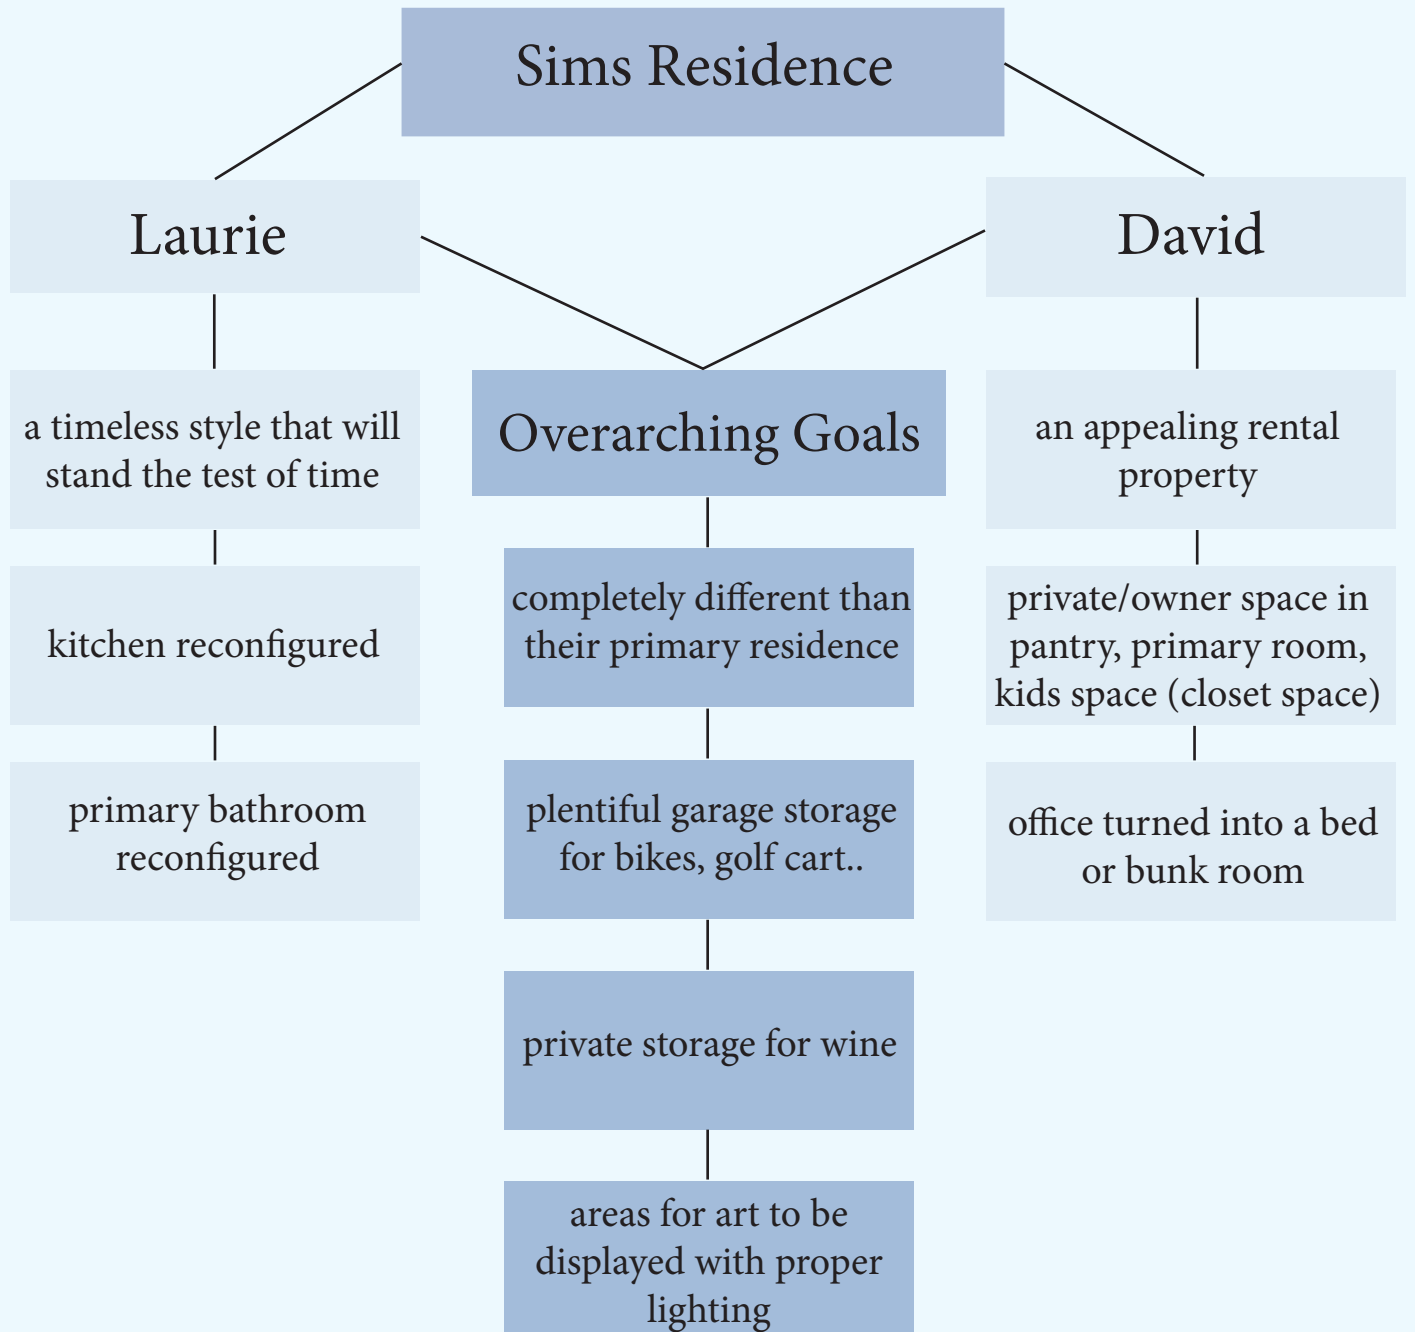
Sims Residence

Laurie

David

a timeless style that will stand the test of time

kitchen reconfigured

primary bathroom reconfigured

Overarching Goals

completely different than their primary residence

plentiful garage storage for bikes, golf cart..

private storage for wine

areas for art to be displayed with proper lighting

an appealing rental property

private/owner space in pantry, primary room, kids space (closet space)

office turned into a bed or bunk room